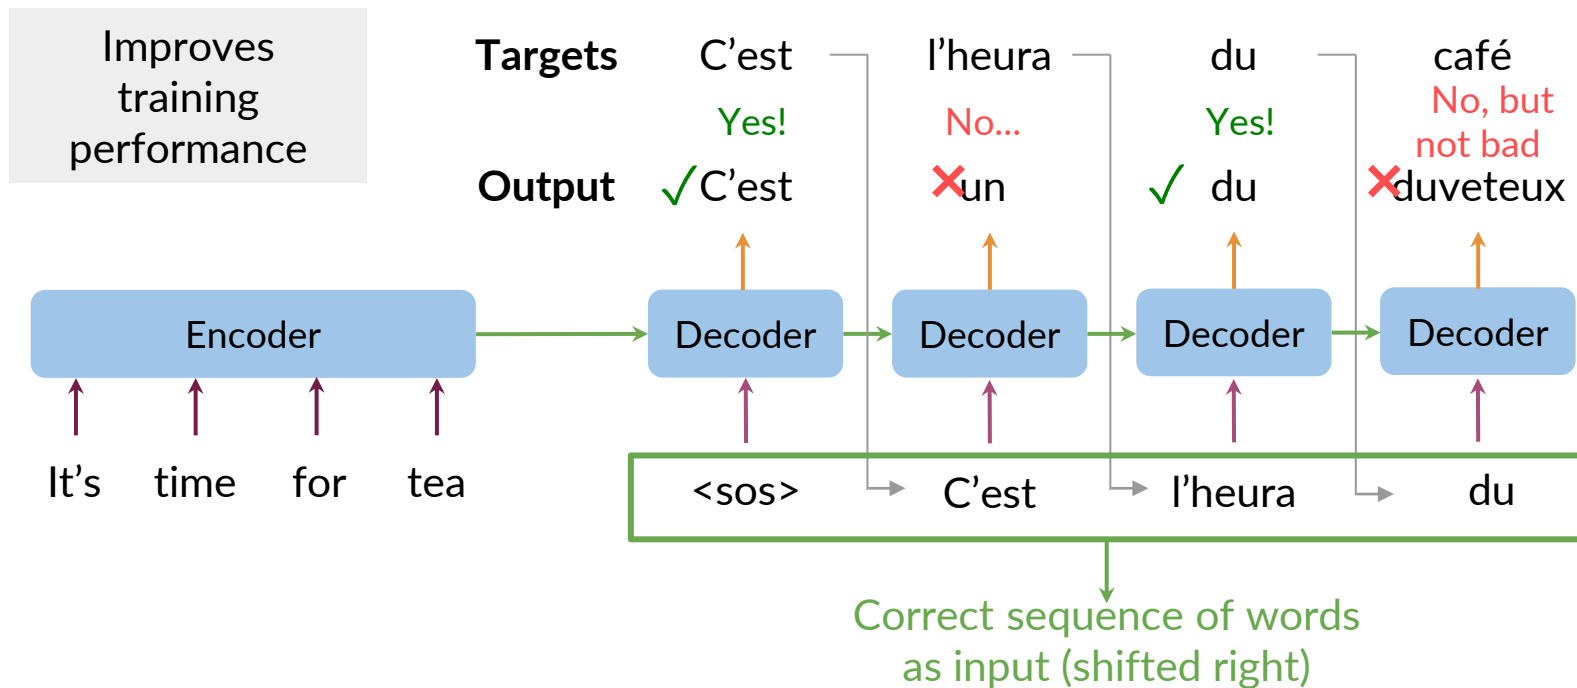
Improves training performance

Targets C’est l’heura du café

Yes! No... Yes! No, but not bad

Output ✓C’est ✗un ✓ du ✗duveteux

Encoder

Decoder Decoder Decoder Decoder

It’s time for tea

<sos> C’est l’heura du

Correct sequence of words as input (shifted right)